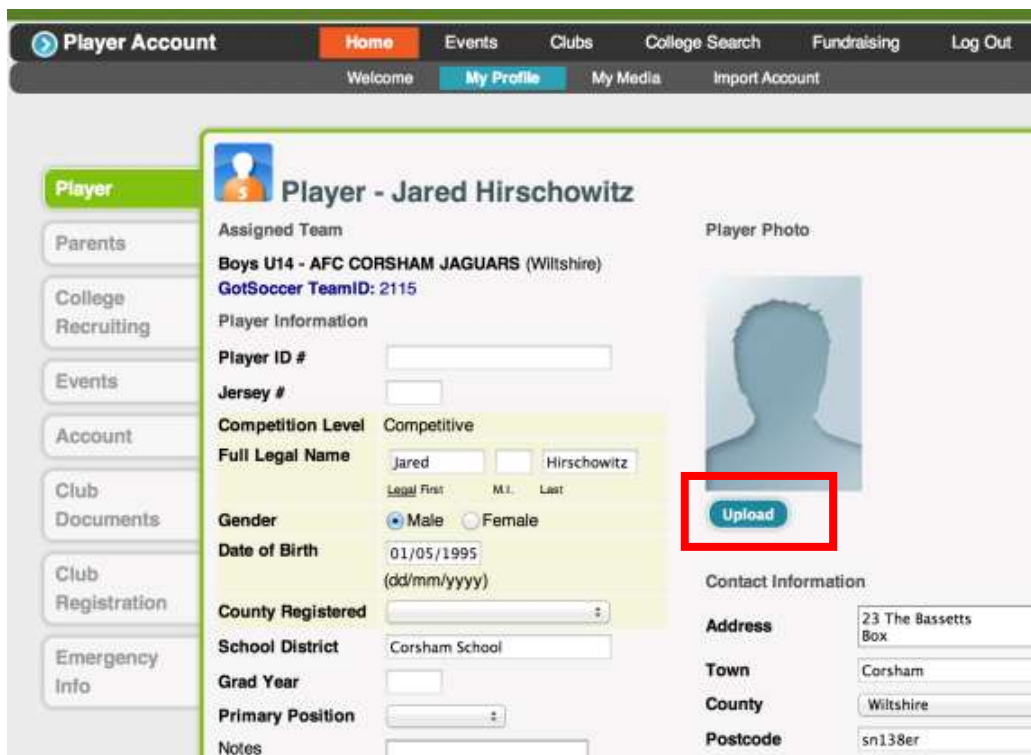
Player Account

Home Events Clubs College Search Fundraising Log Out

Welcome My Profile My Media Import Account

Player

Parents

College Recruiting

Events

Account

Club Documents

Club Registration

Emergency Info

Player - Jared Hirschowitz

Assigned Team

Boys U14 - AFC CORSHAM JAGUARS (Wiltshire)
GotSoccer TeamID: 2115

Player Information

| | |
|---|---|
| Player ID # | |
| Jersey # | |
| Competition Level | Competitive |
| Full Legal Name | Jared (Legal First) (M.I.) Hirschowitz (Last) |
| Gender | Male Female |
| Date of Birth | 01/05/1995 (dd/mm/yyyy) |
| County Registered | |
| School District | Corsham School |
| Grad Year | |
| Primary Position | |
| Notes | |

Player Photo

Upload

Contact Information

| | |
|---|---|
| Address | 23 The Bassetts Box |
| Town | Corsham |
| County | Wiltshire |
| Postcode | sn138er |